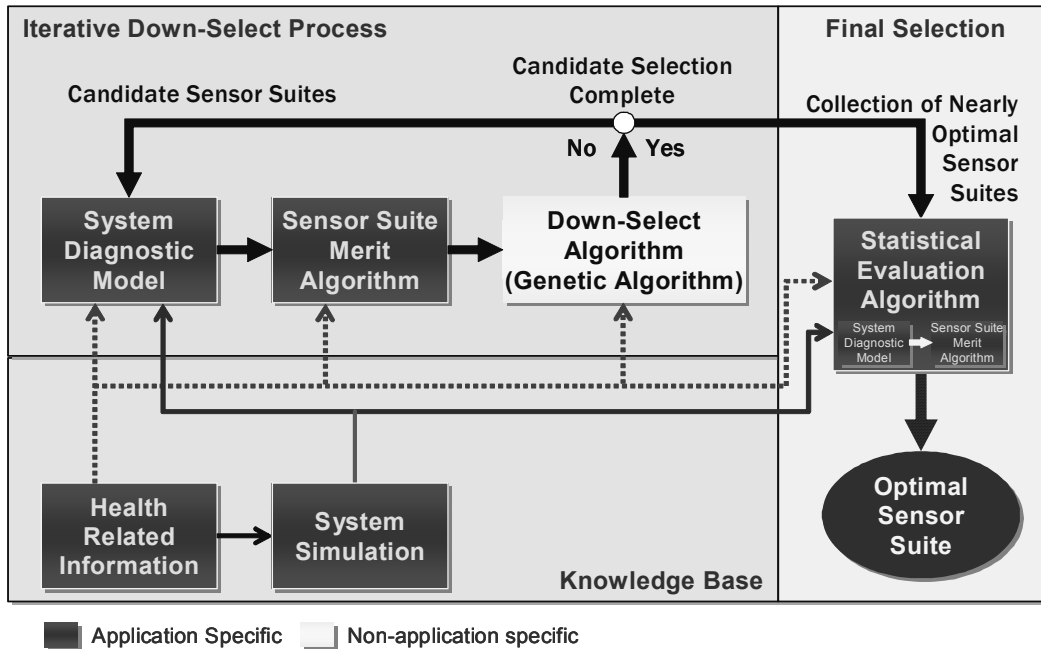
Iterative Down-Select Process

Final Selection

Candidate Sensor Suites

Candidate Selection Complete

Collection of Nearly Optimal Sensor Suites

No

Yes

System Diagnostic Model

Sensor Suite Merit Algorithm

Down-Select Algorithm (Genetic Algorithm)

Statistical Evaluation Algorithm

System Diagnostic Model

Sensor Suite Merit Algorithm

Health Related Information

System Simulation

Optimal Sensor Suite

Knowledge Base

Application Specific

Non-application specific